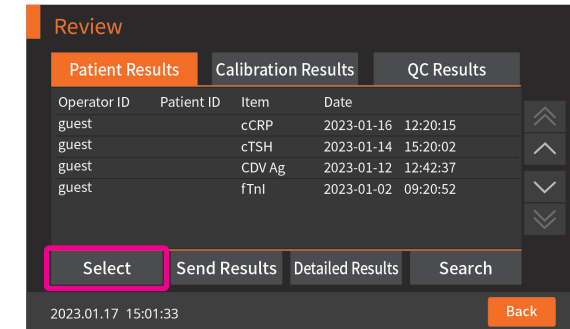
Review

Patient Results | Calibration Results | QC Results

| Operator ID | Patient ID | Item | Date |
|---|---|---|---|
| guest | | cCRP | 2023-01-16 12:20:15 |
| guest | | cTSH | 2023-01-14 15:20:02 |
| guest | | CDV Ag | 2023-01-12 12:42:37 |
| guest | | fTnI | 2023-01-02 09:20:52 |

Select | Send Results | Detailed Results | Search

2023.01.17 15:01:33

Back